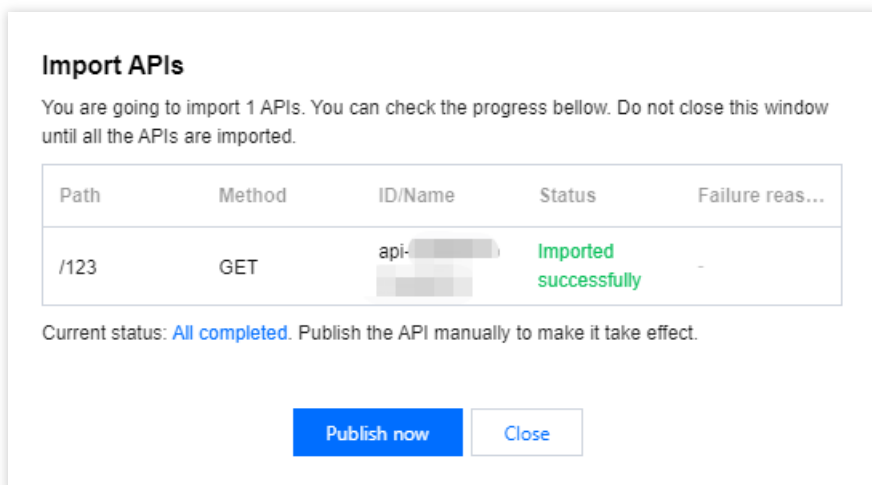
Import APIs

You are going to import 1 APIs. You can check the progress bellow. Do not close this window until all the APIs are imported.

| Path | Method | ID/Name | Status | Failure reas... |
|---|---|---|---|---|
| /123 | GET | api-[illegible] | Imported successfully | - |

Current status: All completed. Publish the API manually to make it take effect.

Publish now Close